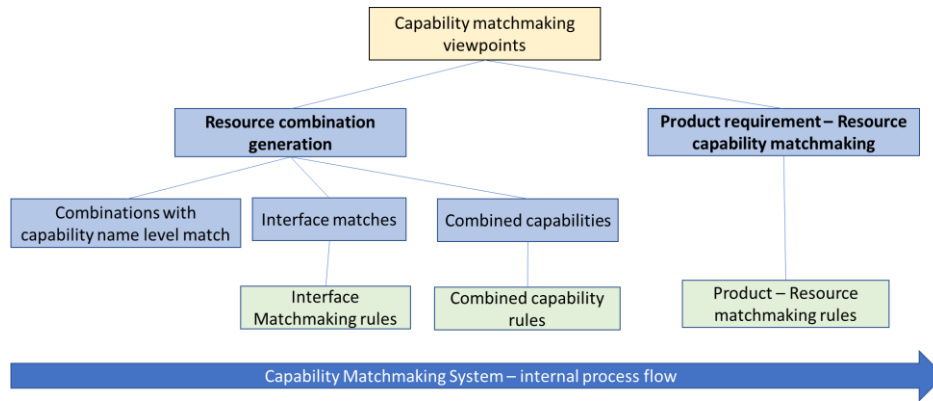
Capability matchmaking viewpoints

Resource combination generation

Product requirement – Resource capability matchmaking

Combinations with capability name level match

Interface matches

Combined capabilities

Interface Matchmaking rules

Combined capability rules

Product – Resource matchmaking rules

Capability Matchmaking System – internal process flow